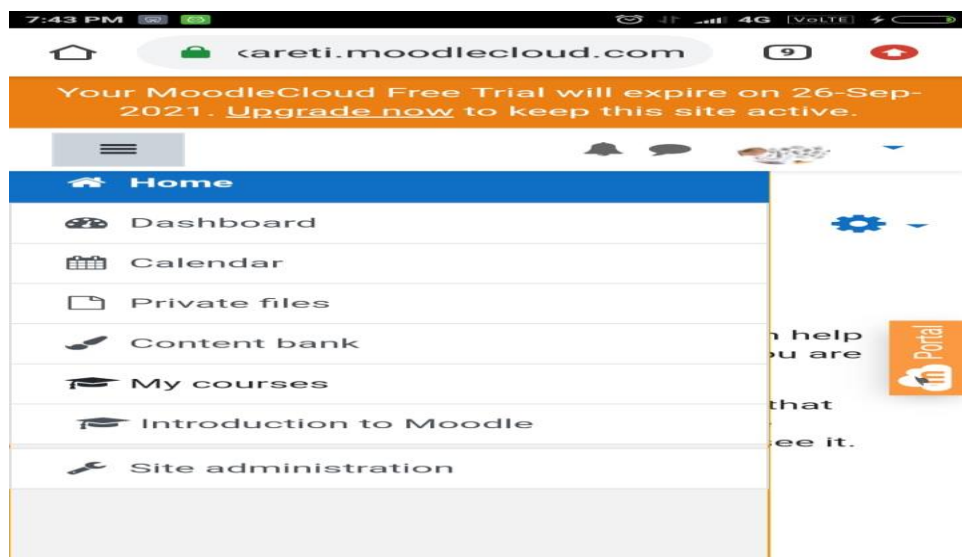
7:43 PM

4G VoLTE

‹areti.moodlecloud.com

9

Your MoodleCloud Free Trial will expire on 26-Sep-2021. Upgrade now to keep this site active.

Home

Dashboard

Calendar

Private files

Content bank

My courses

Introduction to Moodle

Site administration

n help
ou are

that

see it.

Portal